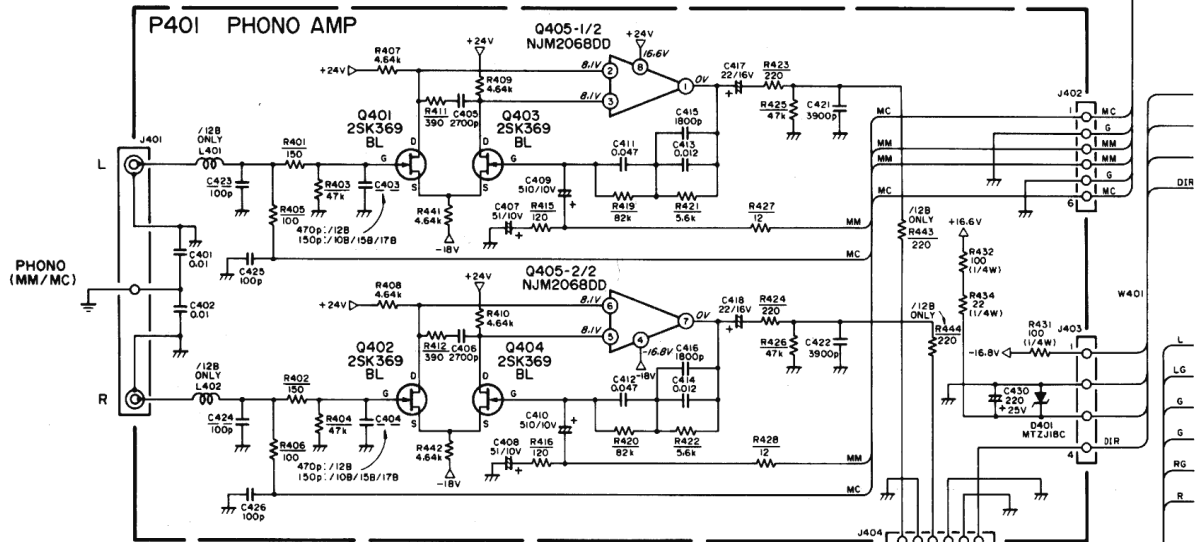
P401 PHONO AMP

Q405-1/2
NJM2068DD
+24V
16.6V
+24V
R407
4.64k
+24V
8.1V
2
8
8.1V
3
1
0V
C417
22/16V
R423
220
R409
4.64k
R411
390
C405
2700p
Q401
2SK369
BL
Q403
2SK369
BL
C415
1800p
R425
47k
C421
3900p
J402
1 MC
G
MM
MM
G
MC
6
DIR
J401
L
/12B
ONLY
L401
R401
150
G
D
S
D
S
G
C411
0.047
C413
0.012
C423
100p
R403
47k
C403
C409
510/10V
R419
82k
R421
5.6k
MC
MM
MM
MC
R405
100
470p:/12B
150p:/10B/15B/17B
R441
4.64k
-18V
C407
51/10V
R415
120
R427
12
MM
/12B
ONLY
R443
220
+16.6V
R432
100
(1/4W)
R434
22
(1/4W)
PHONO
(MM/MC)
C401
0.01
C425
100p
MC
C402
0.01
Q405-2/2
NJM2068DD
+24V
R408
4.64k
+24V
8.1V
6
8.1V
5
7
0V
C418
22/16V
R424
220
R410
4.64k
4
-16.8V
-18V
R412
390
C406
2700p
Q402
2SK369
BL
Q404
2SK369
BL
C416
1800p
R426
47k
C422
3900p
/12B
ONLY
R444
220
W401
R431
100
(1/4W)
J403
1
L
-16.8V
LG
R
/12B
ONLY
L402
R402
150
C412
0.047
C414
0.012
C424
100p
R404
47k
C404
C430
220
+25V
D401
MTZJ18C
G
G
RG
C410
510/10V
R420
82k
R422
5.6k
R406
100
470p:/12B
150p:/10B/15B/17B
R442
4.64k
-18V
C408
51/10V
R416
120
R428
12
MM
4
DIR
R
C426
100p
MC
J404